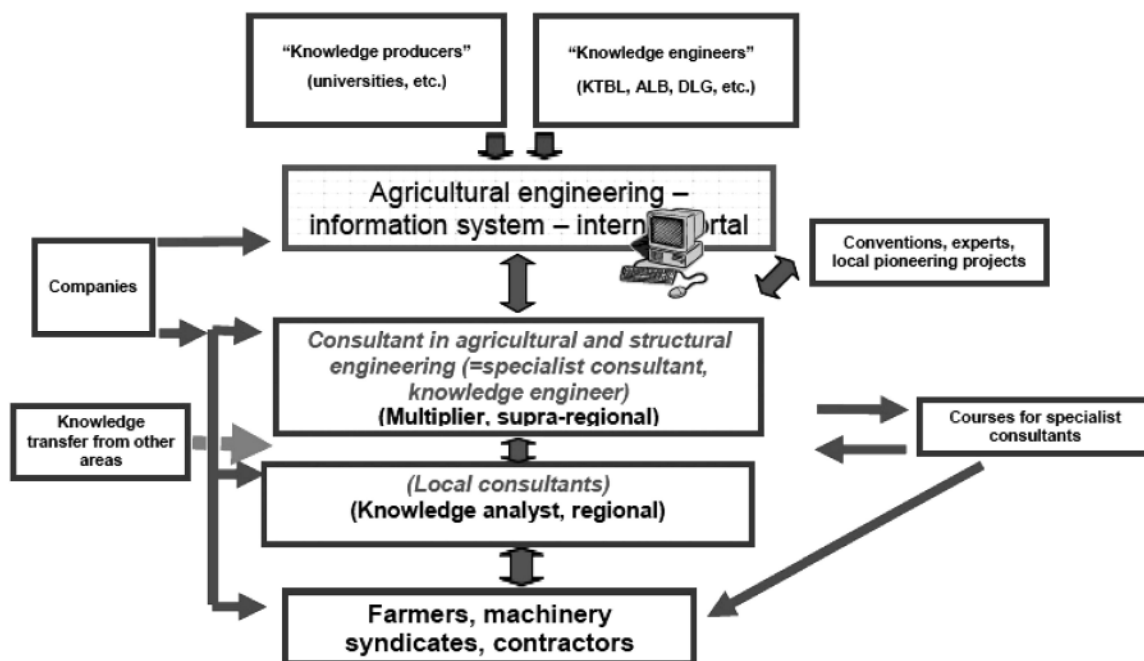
"Knowledge producers"
(universities, etc.)

"Knowledge engineers"
(KTBL, ALB, DLG, etc.)

Agricultural engineering – information system – intern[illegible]ortal

Companies

Conventions, experts, local pioneering projects

Consultant in agricultural and structural engineering (=specialist consultant, knowledge engineer)
(Multiplier, supra-regional)

Knowledge transfer from other areas

Courses for specialist consultants

(Local consultants)
(Knowledge analyst, regional)

Farmers, machinery syndicates, contractors